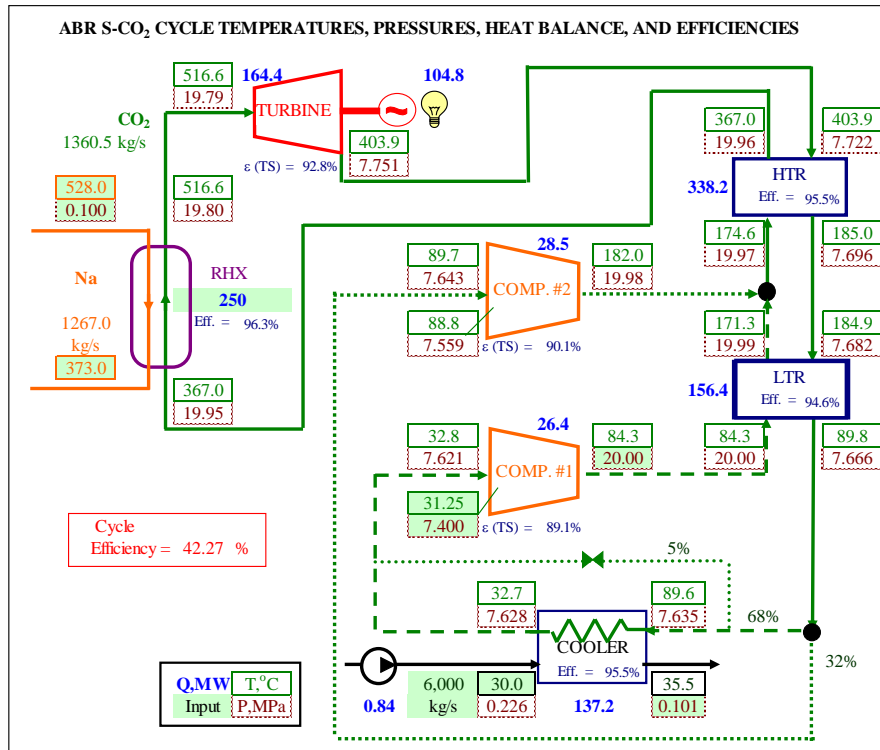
ABR S-CO$_2$ CYCLE TEMPERATURES, PRESSURES, HEAT BALANCE, AND EFFICIENCIES

516.6
19.79
164.4
TURBINE
104.8
CO$_2$
1360.5 kg/s
403.9
7.751
ε (TS) = 92.8%

367.0
19.96
403.9
7.722
HTR
338.2
Eff. = 95.5%

528.0
0.100
516.6
19.80

Na
RHX
250
Eff. = 96.3%
1267.0
kg/s
373.0

89.7
7.643
28.5
COMP. #2
182.0
19.98
88.8
7.559
ε (TS) = 90.1%

174.6
19.97
185.0
7.696
171.3
19.99
184.9
7.682
LTR
156.4
Eff. = 94.6%

367.0
19.95

32.8
7.621
26.4
COMP. #1
84.3
20.00
84.3
20.00
89.8
7.666
31.25
7.400
ε (TS) = 89.1%

Cycle
Efficiency = 42.27 %

5%
32.7
7.628
89.6
7.635
68%
COOLER
Eff. = 95.5%
32%

Q,MW
T,°C
Input
P,MPa
0.84
6,000
kg/s
30.0
0.226
137.2
35.5
0.101